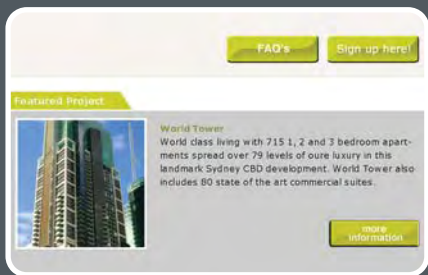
FAQ's

Sign up here!

Featured Project

World Tower

World class living with 715 1, 2 and 3 bedroom apartments spread over 79 levels of oure luxury in this landmark Sydney CBD development. World Tower also includes 80 state of the art commercial suites.

more information